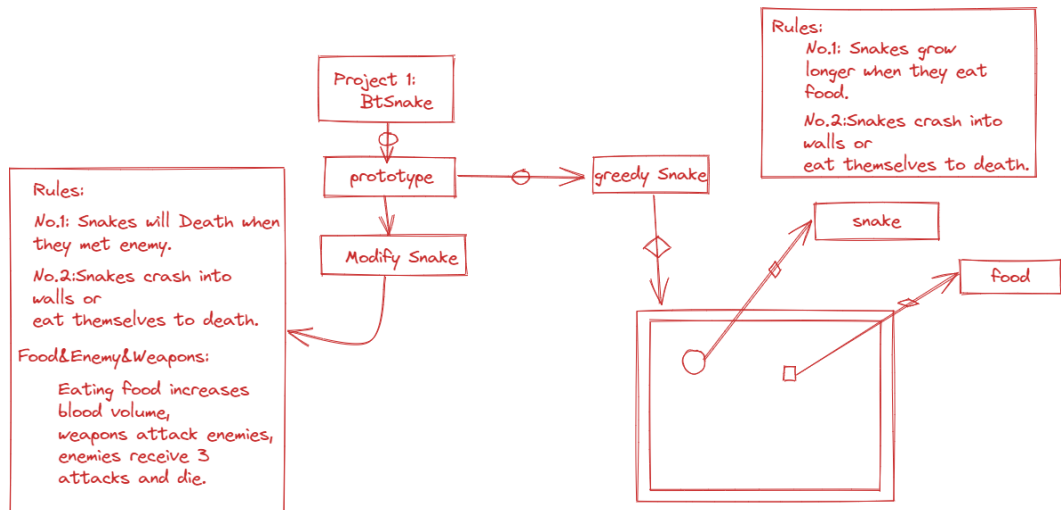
Project 1:
BtSnake

prototype

Modify Snake

greedy Snake

Rules:
No.1: Snakes grow longer when they eat food.
No.2:Snakes crash into walls or
eat themselves to death.

snake

food

Rules:
No.1: Snakes will Death when they met enemy.
No.2:Snakes crash into walls or
eat themselves to death.

Food&Enemy&Weapons:
Eating food increases blood volume,
weapons attack enemies,
enemies receive 3 attacks and die.